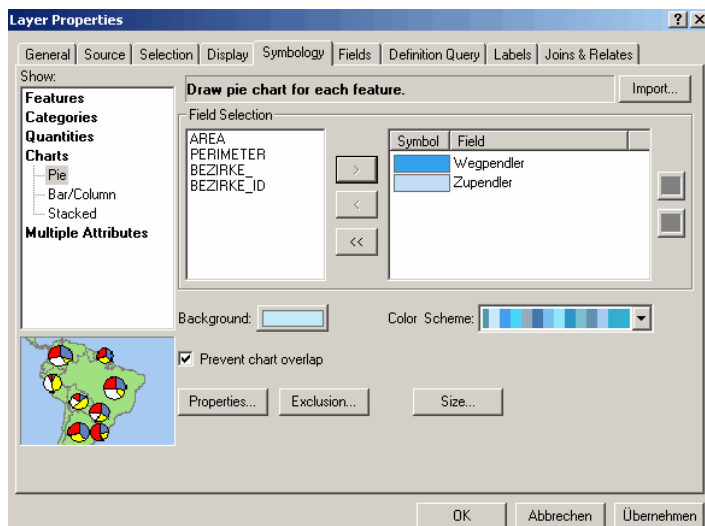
Layer Properties

?
X

General | Source | Selection | Display | Symbology | Fields | Definition Query | Labels | Joins & Relates

Show:
Features
Categories
Quantities
Charts
Pie
Bar/Column
Stacked
Multiple Attributes

Draw pie chart for each feature.

Import...

Field Selection

AREA
PERIMETER
BEZIRKE_
BEZIRKE_ID

>
<
<<

| Symbol | Field |
|---|---|
| | Wegpendler |
| | Zupendler |

Background:

Color Scheme:

☑ Prevent chart overlap

Properties...
Exclusion...
Size...

OK
Abbrechen
Übernehmen